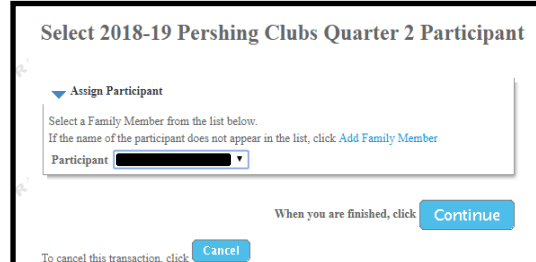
Select 2018-19 Pershing Clubs Quarter 2 Participant

Assign Participant

Select a Family Member from the list below.
If the name of the participant does not appear in the list, click Add Family Member

Participant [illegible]

When you are finished, click Continue

To cancel this transaction, click Cancel